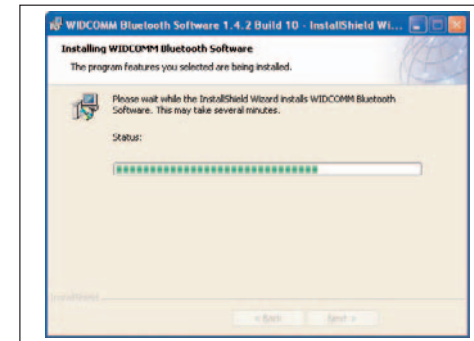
WIDCOMM Bluetooth Software 1.4.2 Build 10 - InstallShield Wi...

Installing WIDCOMM Bluetooth Software

The program features you selected are being installed.

Please wait while the InstallShield Wizard installs WIDCOMM Bluetooth Software. This may take several minutes.

Status:

InstallShield

< Back

Next >